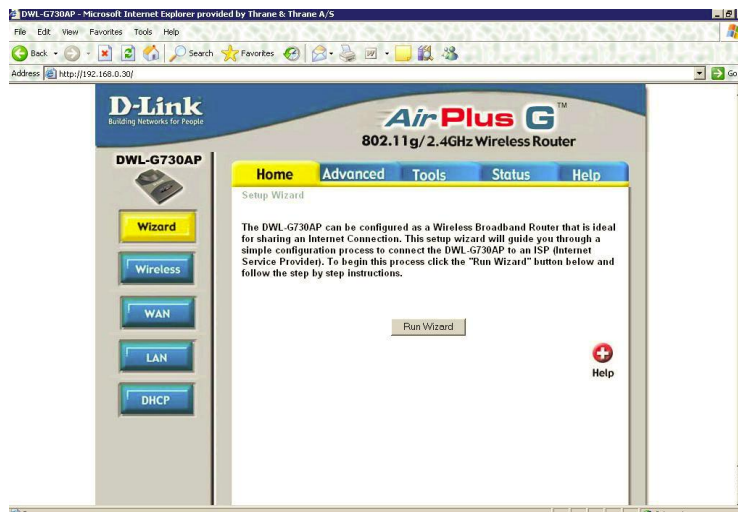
DWL-G730AP - Microsoft Internet Explorer provided by Thrane & Thrane A/S

File Edit View Favorites Tools Help

Back Search Favorites

Address http://192.168.0.30/ Go

D-Link
Building Networks for People

AirPlus G™
802.11g/2.4GHz Wireless Router

DWL-G730AP

Home Advanced Tools Status Help

Setup Wizard

The DWL-G730AP can be configured as a Wireless Broadband Router that is ideal for sharing an Internet Connection. This setup wizard will guide you through a simple configuration process to connect the DWL-G730AP to an ISP (Internet Service Provider). To begin this process click the "Run Wizard" button below and follow the step by step instructions.

Run Wizard

Help

Wizard

Wireless

WAN

LAN

DHCP